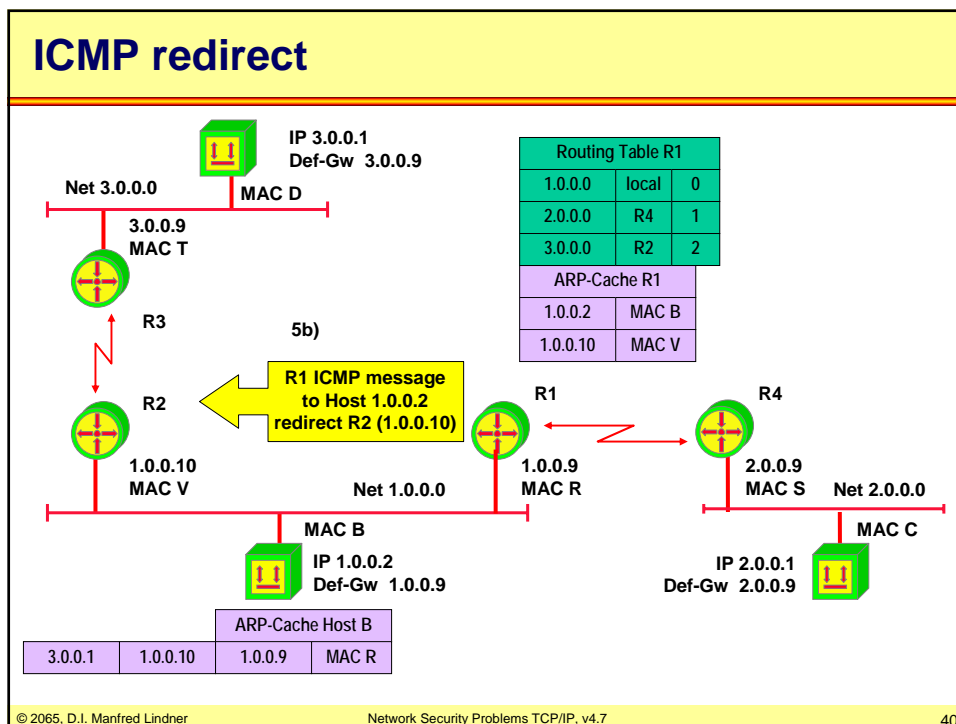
ICMP redirect

IP 3.0.0.1
Def-Gw 3.0.0.9

Net 3.0.0.0

MAC D

3.0.0.9
MAC T

| Routing Table R1 | | |
|---|---|---|
| 1.0.0.0 | local | 0 |
| 2.0.0.0 | R4 | 1 |
| 3.0.0.0 | R2 | 2 |

| ARP-Cache R1 | |
|---|---|
| 1.0.0.2 | MAC B |
| 1.0.0.10 | MAC V |

R3

5b)

R1 ICMP message to Host 1.0.0.2 redirect R2 (1.0.0.10)

R2

R1

R4

1.0.0.10
MAC V

Net 1.0.0.0

1.0.0.9
MAC R

2.0.0.9
MAC S

Net 2.0.0.0

MAC B

MAC C

IP 1.0.0.2
Def-Gw 1.0.0.9

IP 2.0.0.1
Def-Gw 2.0.0.9

| | | ARP-Cache Host B | |
|---|---|---|---|
| 3.0.0.1 | 1.0.0.10 | 1.0.0.9 | MAC R |

© 2065, D.I. Manfred Lindner

Network Security Problems TCP/IP, v4.7

40